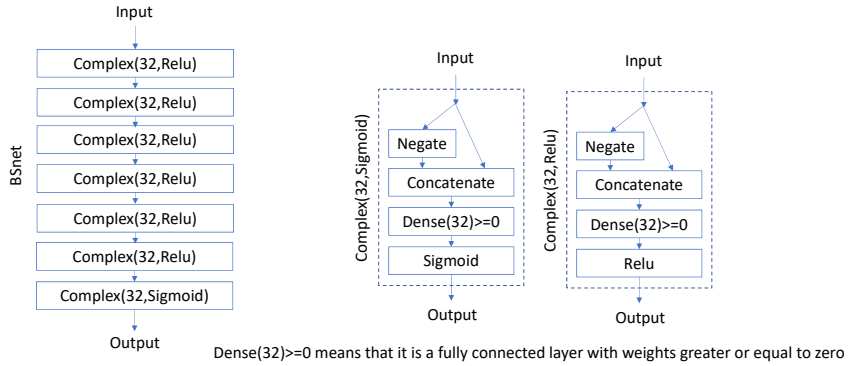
Input

BSnet

Complex(32,Relu)

Complex(32,Relu)

Complex(32,Relu)

Complex(32,Relu)

Complex(32,Relu)

Complex(32,Relu)

Complex(32,Sigmoid)

Output

Input

Complex(32,Sigmoid)

Negate

Concatenate

Dense(32)>=0

Sigmoid

Output

Input

Complex(32,Relu)

Negate

Concatenate

Dense(32)>=0

Relu

Output

Dense(32)>=0 means that it is a fully connected layer with weights greater or equal to zero